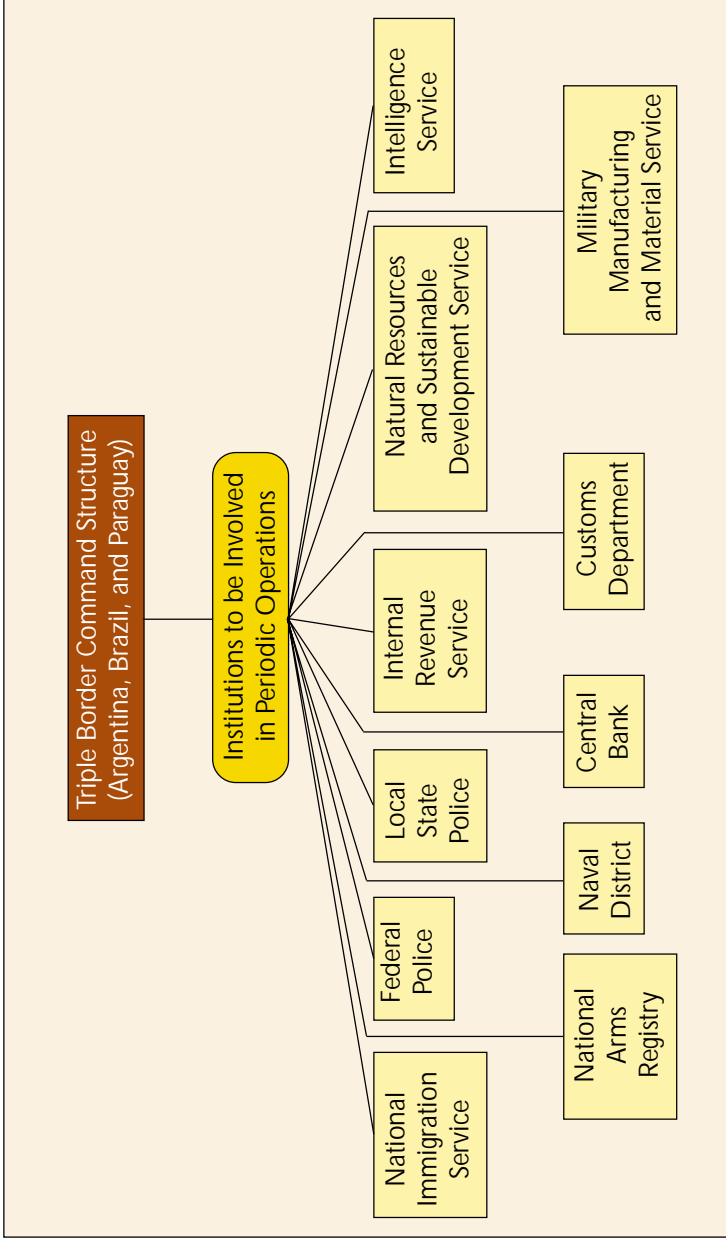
Triple Border Command Structure (Argentina, Brazil, and Paraguay)

Institutions to be Involved in Periodic Operations

National Immigration Service

National Arms Registry

Federal Police

Naval District

Local State Police

Central Bank

Internal Revenue Service

Customs Department

Natural Resources and Sustainable Development Service

Military Manufacturing and Material Service

Intelligence Service